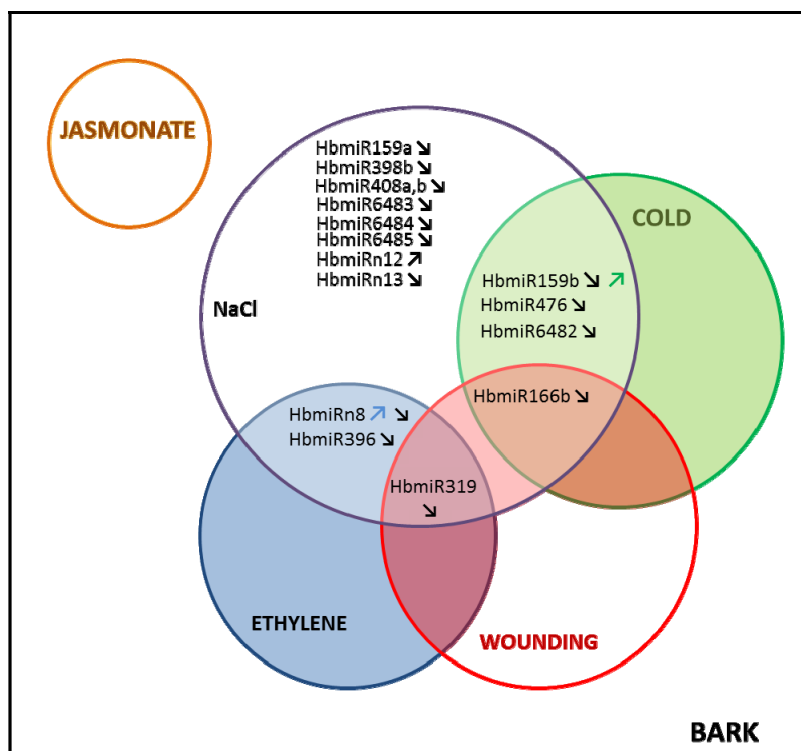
JASMONATE

HbmiR159a ↘
HbmiR398b ↘
HbmiR408a,b ↘
HbmiR6483 ↘
HbmiR6484 ↘
HbmiR6485 ↘
HbmiRn12 ↗
HbmiRn13 ↘

COLD

NaCl

HbmiR159b ↘ ↗
HbmiR476 ↘
HbmiR6482 ↘

HbmiRn8 ↗ ↘
HbmiR396 ↘

HbmiR166b ↘

HbmiR319
↘

ETHYLENE

WOUNDING

BARK